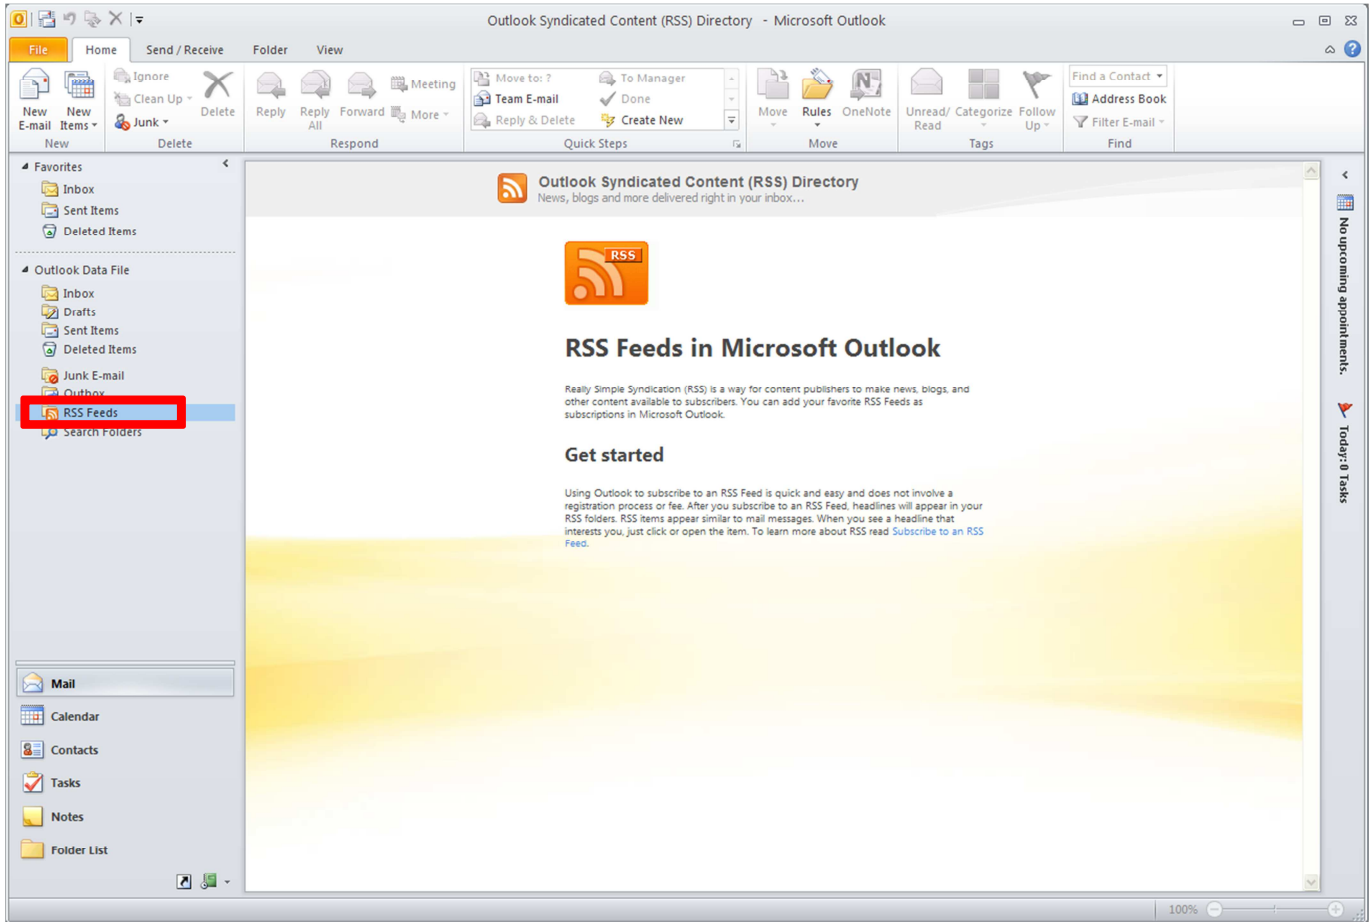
Outlook Syndicated Content (RSS) Directory - Microsoft Outlook

File Home Send / Receive Folder View

New E-mail | New Items | Ignore | Clean Up | Junk | Delete | Reply | Reply All | Forward | Meeting | More | Move to: ? | Team E-mail | Reply & Delete | To Manager | Done | Create New | Move | Rules | OneNote | Unread/ Read | Categorize | Follow Up | Find a Contact | Address Book | Filter E-mail

New Delete Respond Quick Steps Move Tags Find

Favorites
Inbox
Sent Items
Deleted Items

Outlook Data File
Inbox
Drafts
Sent Items
Deleted Items
Junk E-mail
Outbox
RSS Feeds
Search Folders

Mail
Calendar
Contacts
Tasks
Notes
Folder List

Outlook Syndicated Content (RSS) Directory
News, blogs and more delivered right in your inbox...

RSS

RSS Feeds in Microsoft Outlook

Really Simple Syndication (RSS) is a way for content publishers to make news, blogs, and other content available to subscribers. You can add your favorite RSS Feeds as subscriptions in Microsoft Outlook.

Get started

Using Outlook to subscribe to an RSS Feed is quick and easy and does not involve a registration process or fee. After you subscribe to an RSS Feed, headlines will appear in your RSS folders. RSS items appear similar to mail messages. When you see a headline that interests you, just click or open the item. To learn more about RSS read Subscribe to an RSS Feed.

No upcoming appointments.

Today: 0 Tasks

100%